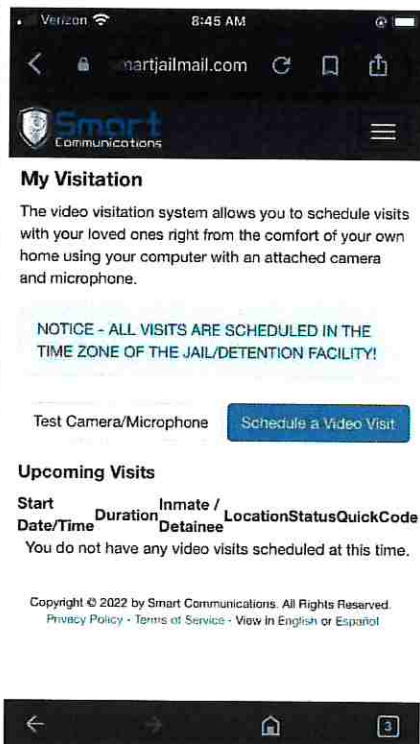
Verizon 8:45 AM

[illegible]martjailmail.com

Smart Communications

My Visitation

The video visitation system allows you to schedule visits with your loved ones right from the comfort of your own home using your computer with an attached camera and microphone.

NOTICE - ALL VISITS ARE SCHEDULED IN THE TIME ZONE OF THE JAIL/DETENTION FACILITY!

Test Camera/Microphone

Schedule a Video Visit

Upcoming Visits

| Start Date/Time | Duration | Inmate / Detainee | Location | Status | QuickCode |
|---|---|---|---|---|---|

You do not have any video visits scheduled at this time.

Copyright © 2022 by Smart Communications. All Rights Reserved.
Privacy Policy - Terms of Service - View in English or Español

3